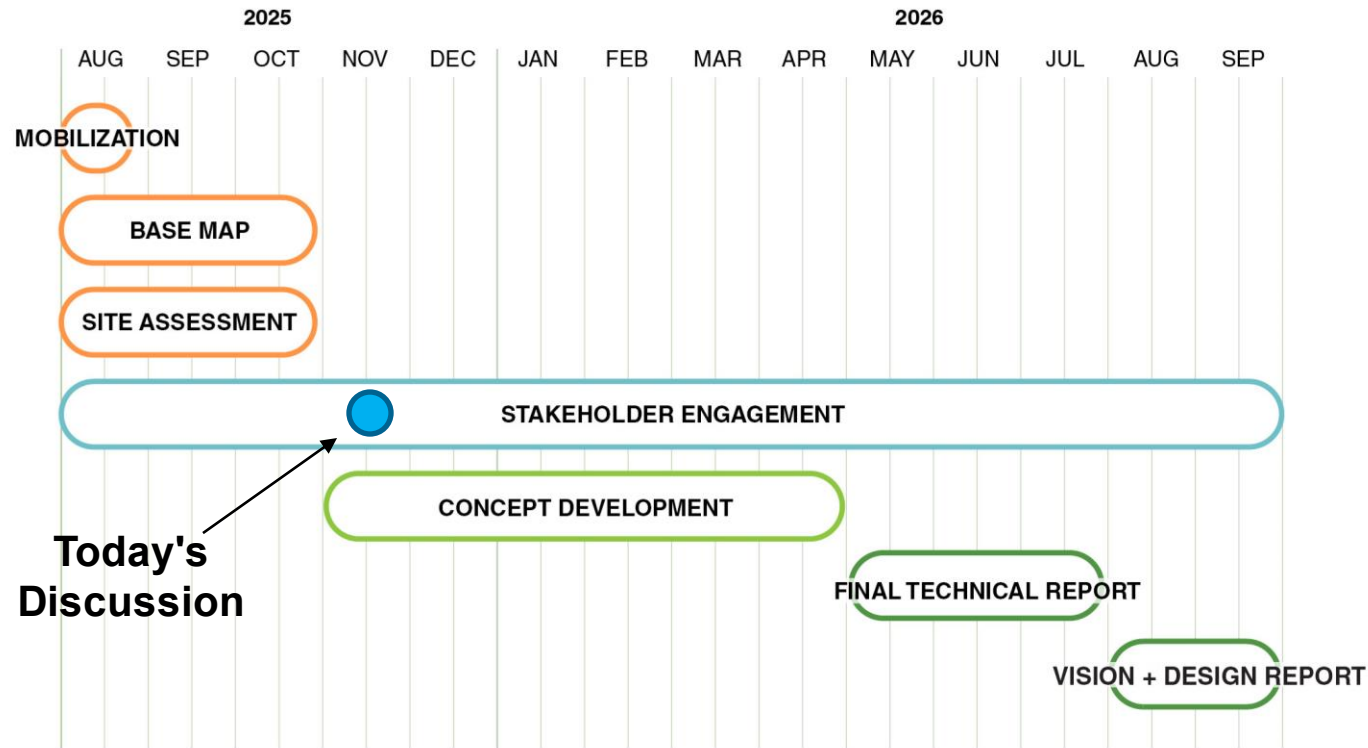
2025

2026

AUG SEP OCT NOV DEC JAN FEB MAR APR MAY JUN JUL AUG SEP

MOBILIZATION

BASE MAP

SITE ASSESSMENT

STAKEHOLDER ENGAGEMENT

CONCEPT DEVELOPMENT

Today's Discussion

FINAL TECHNICAL REPORT

VISION + DESIGN REPORT